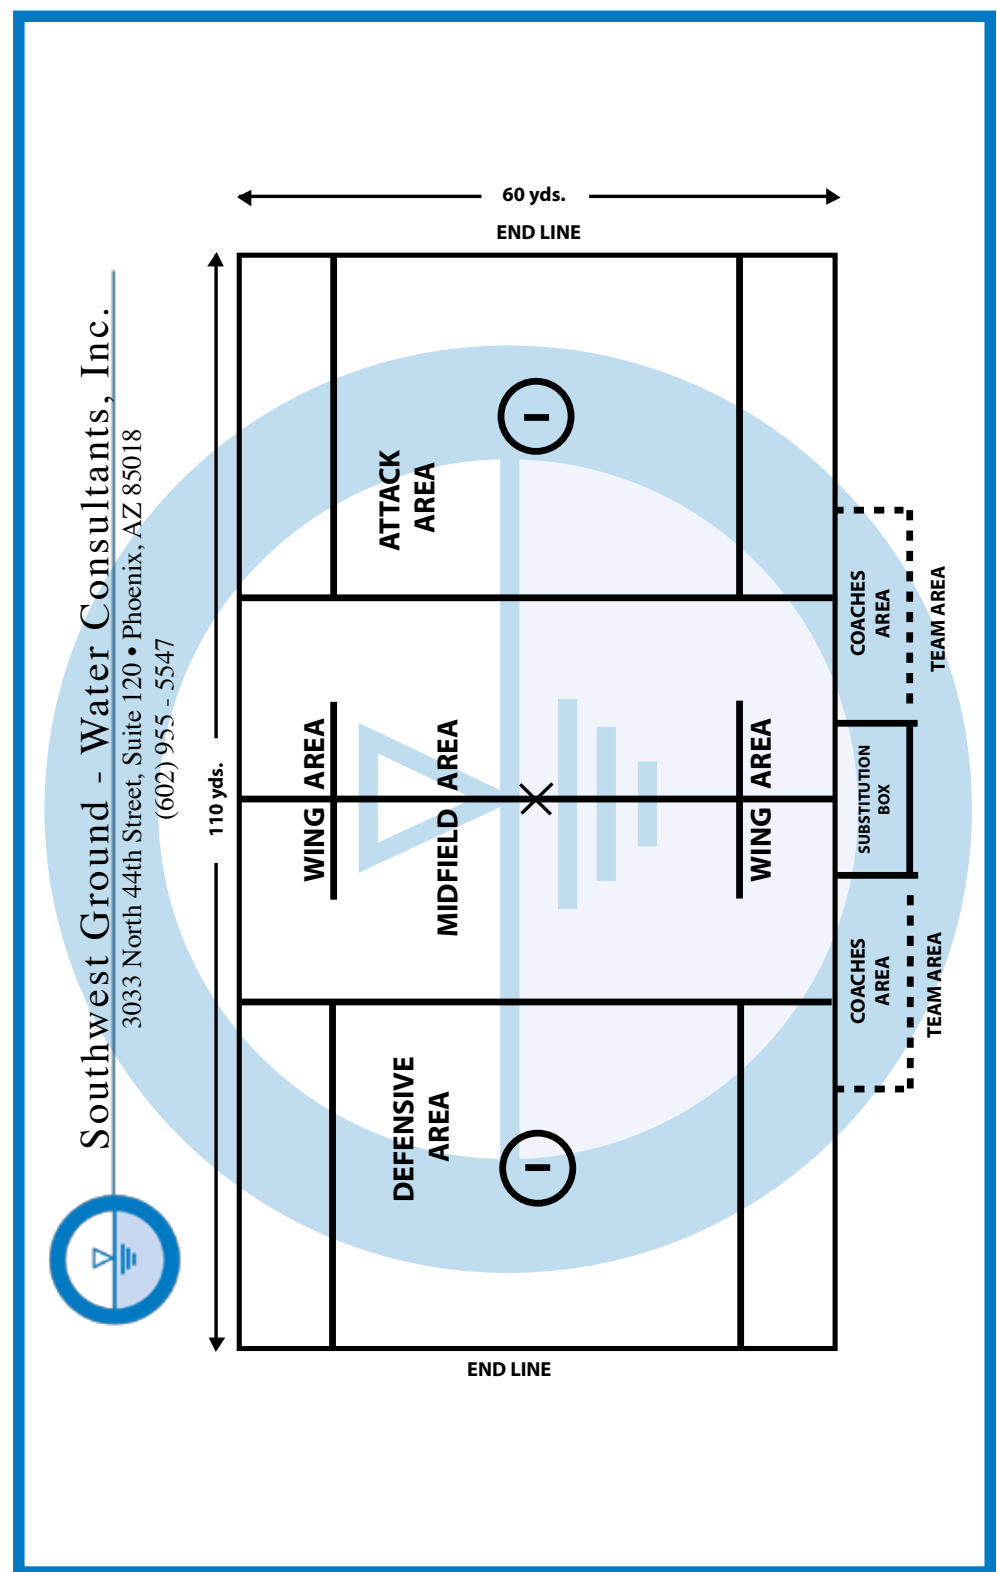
Southwest Ground - Water Consultants, Inc.
3033 North 44th Street, Suite 120 • Phoenix, AZ 85018
(602) 955 - 5547

60 yds.

END LINE

110 yds.

ATTACK AREA

WING AREA

MIDFIELD AREA

WING AREA

DEFENSIVE AREA

COACHES AREA

TEAM AREA

SUBSTITUTION BOX

COACHES AREA

TEAM AREA

END LINE